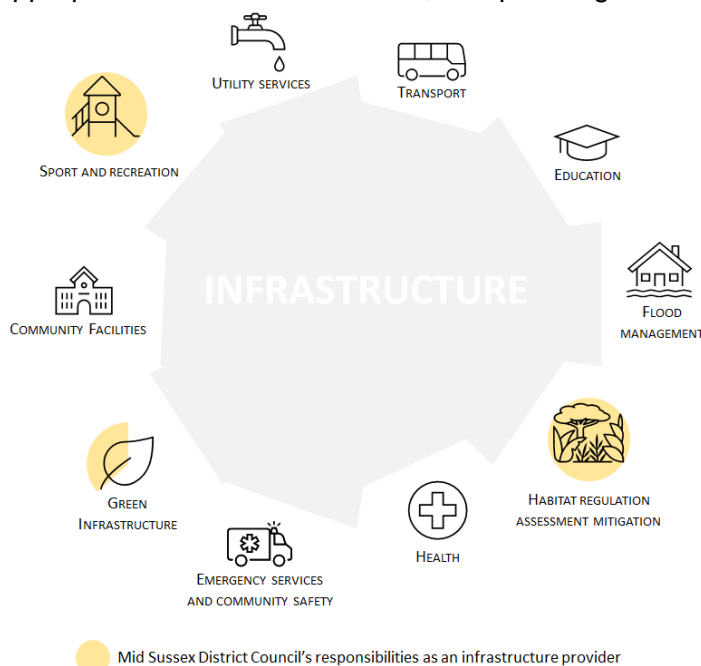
Utility services

Transport

Sport and recreation

Education

INFRASTRUCTURE

Community Facilities

Flood management

Habitat regulation assessment mitigation

Green Infrastructure

Health

Emergency services and community safety

Mid Sussex District Council's responsibilities as an infrastructure provider